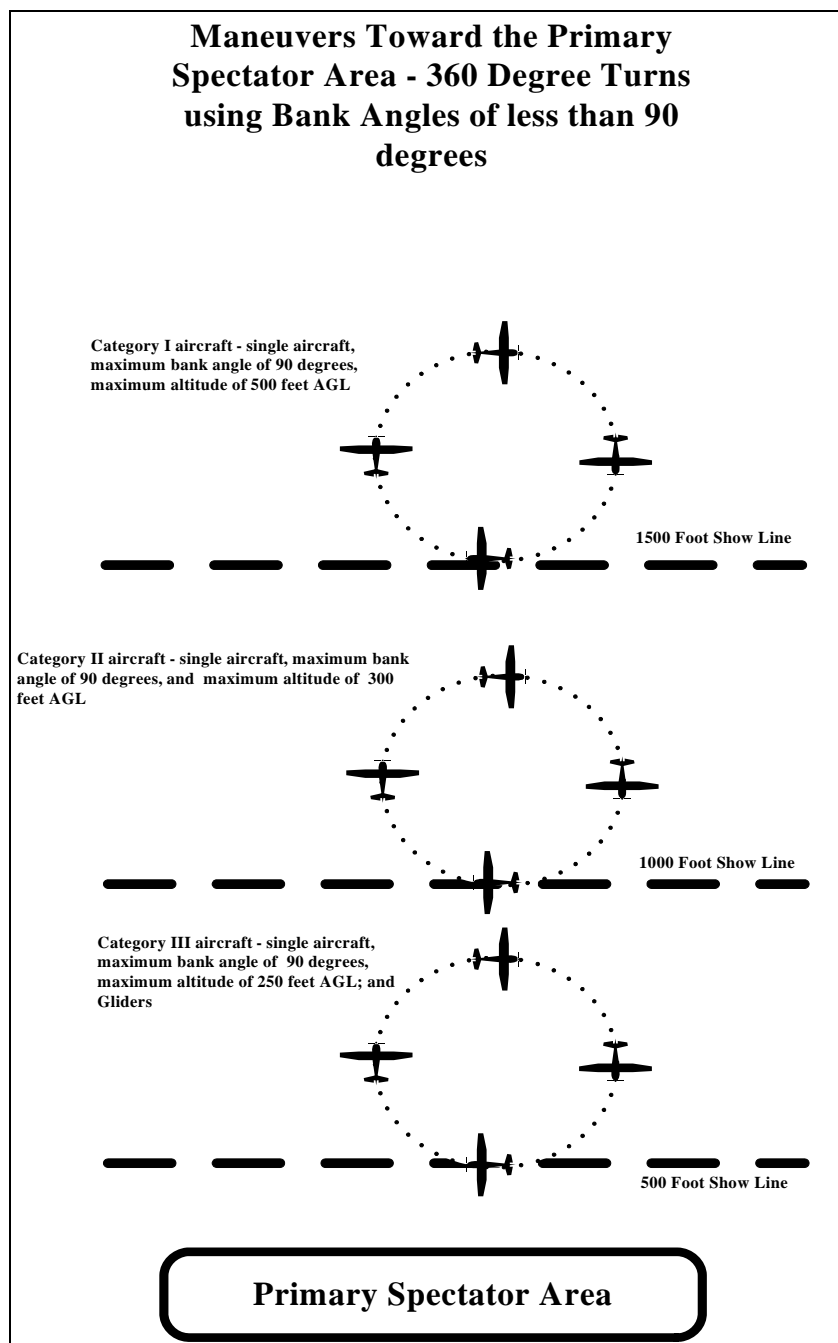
Maneuvers Toward the Primary Spectator Area - 360 Degree Turns using Bank Angles of less than 90 degrees

Category I aircraft - single aircraft, maximum bank angle of 90 degrees, maximum altitude of 500 feet AGL

1500 Foot Show Line

Category II aircraft - single aircraft, maximum bank angle of 90 degrees, and maximum altitude of 300 feet AGL

1000 Foot Show Line

Category III aircraft - single aircraft, maximum bank angle of 90 degrees, maximum altitude of 250 feet AGL; and Gliders

500 Foot Show Line

Primary Spectator Area